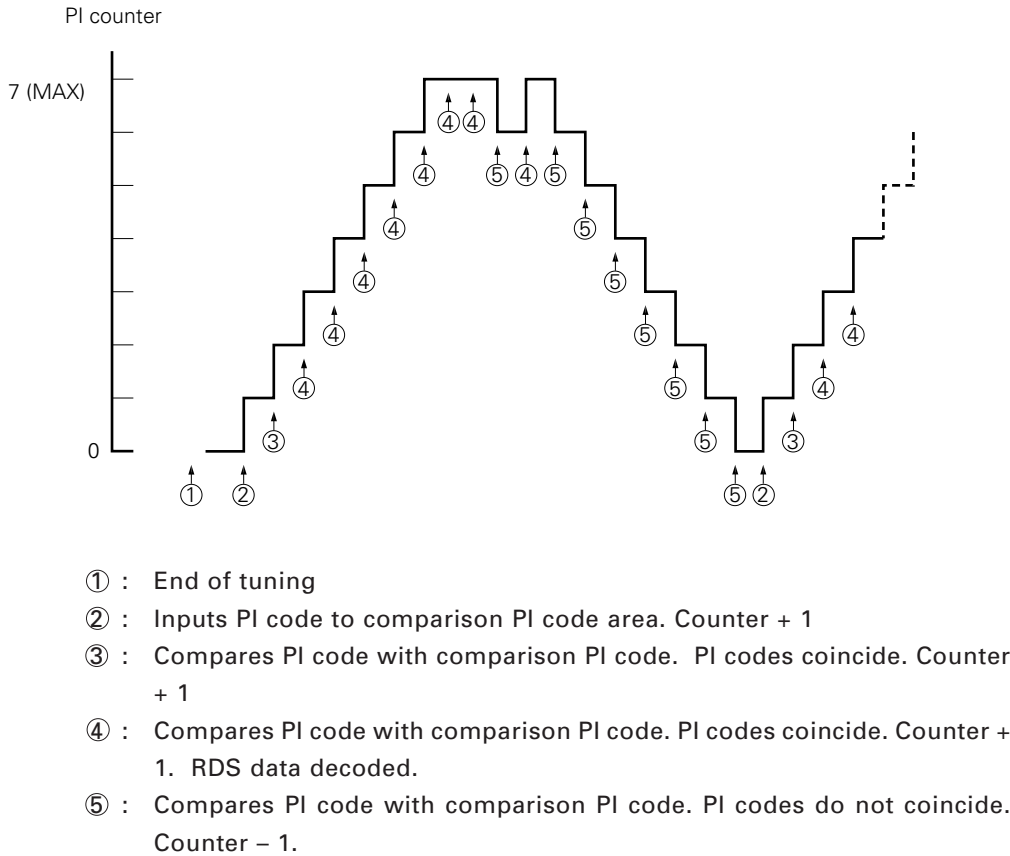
PI counter

7 (MAX)

0

④④

④ ⑤④⑤

④ ⑤

④ ⑤

④ ⑤ ④

④ ⑤ ④

④ ⑤ ④

③ ⑤ ③

① ② ⑤② 

① : End of tuning

② : Inputs PI code to comparison PI code area. Counter + 1

③ : Compares PI code with comparison PI code. PI codes coincide. Counter + 1

④ : Compares PI code with comparison PI code. PI codes coincide. Counter + 1. RDS data decoded.

⑤ : Compares PI code with comparison PI code. PI codes do not coincide. Counter – 1.